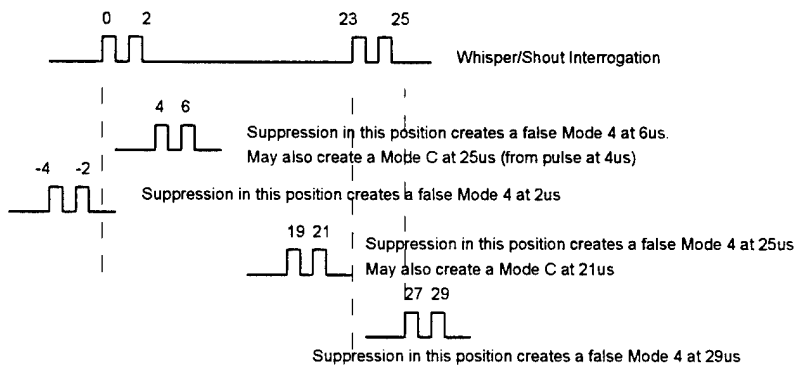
0 2

23 25

Whisper/Shout Interrogation

4 6

Suppression in this position creates a false Mode 4 at 6us.
May also create a Mode C at 25us (from pulse at 4us)

-4 -2

Suppression in this position creates a false Mode 4 at 2us

19 21

Suppression in this position creates a false Mode 4 at 25us
May also create a Mode C at 21us

27 29

Suppression in this position creates a false Mode 4 at 29us